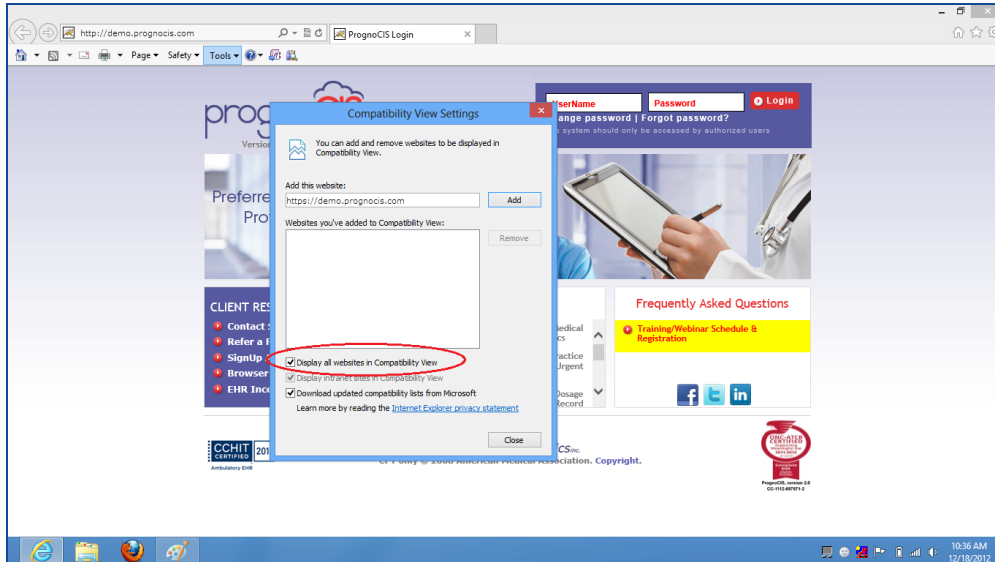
http://demo.prognocis.com
PrognoCIS Login
Page ▾ Safety ▾ Tools ▾

prog
Version
Preferre
Pro

UserName Password Login
ange password | Forgot password?
system should only be accessed by authorized users

Compatibility View Settings

You can add and remove websites to be displayed in Compatibility View.

Add this website:
https://demo.prognocis.com
Add

Websites you've added to Compatibility View:
Remove

Display all websites in Compatibility View
Display intranet sites in Compatibility View
Download updated compatibility lists from Microsoft
Learn more by reading the Internet Explorer privacy statement

Close

CLIENT RES
Contact
Refer a
SignUp
Browser
EHR Inc

edical
cs
ractice
Urgent
Dosage
Record

Frequently Asked Questions
Training/Webinar Schedule & Registration

CCHIT CERTIFIED
201
Ambulatory EHR

CIS inc
CPT only © 2008 American Medical Association. Copyright.

ONC-ATCB CERTIFIED
PrognoCIS, version 2.0
CC-1112-697971-2

10:36 AM
12/18/2012